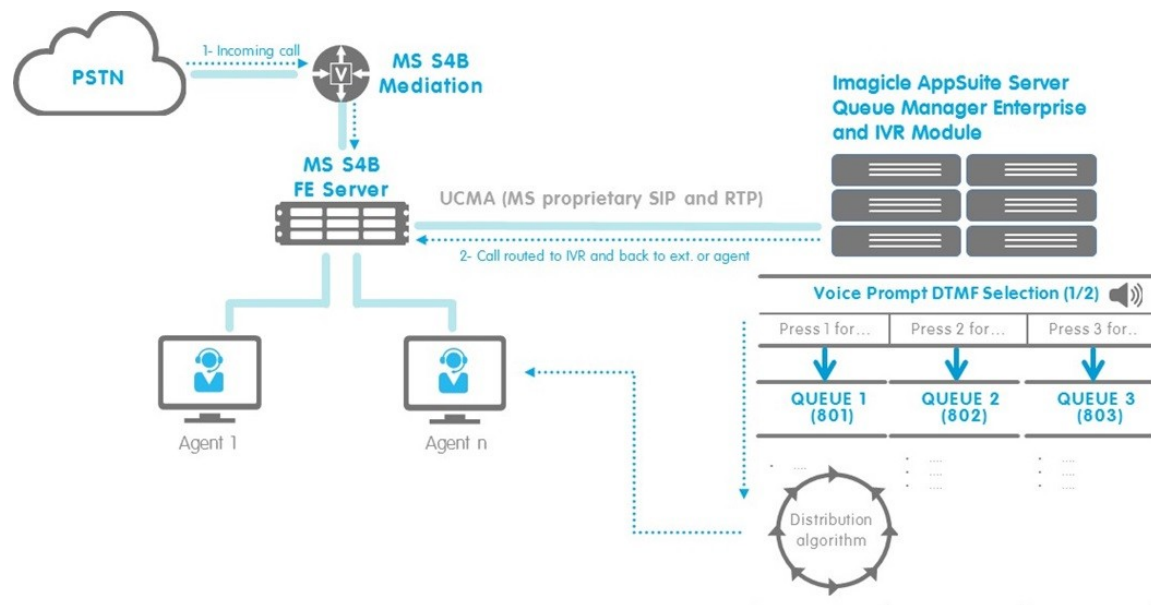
PSTN

1- Incoming call

MS S4B Mediation

MS S4B FE Server

Imagicle AppSuite Server Queue Manager Enterprise and IVR Module

UCMA (MS proprietary SIP and RTP)

2- Call routed to IVR and back to ext. or agent

Voice Prompt DTMF Selection (1/2)

| Press 1 for... | Press 2 for... | Press 3 for... |
|---|---|---|
| QUEUE 1 (801) | QUEUE 2 (802) | QUEUE 3 (803) |

Agent 1

Agent n

Distribution algorithm